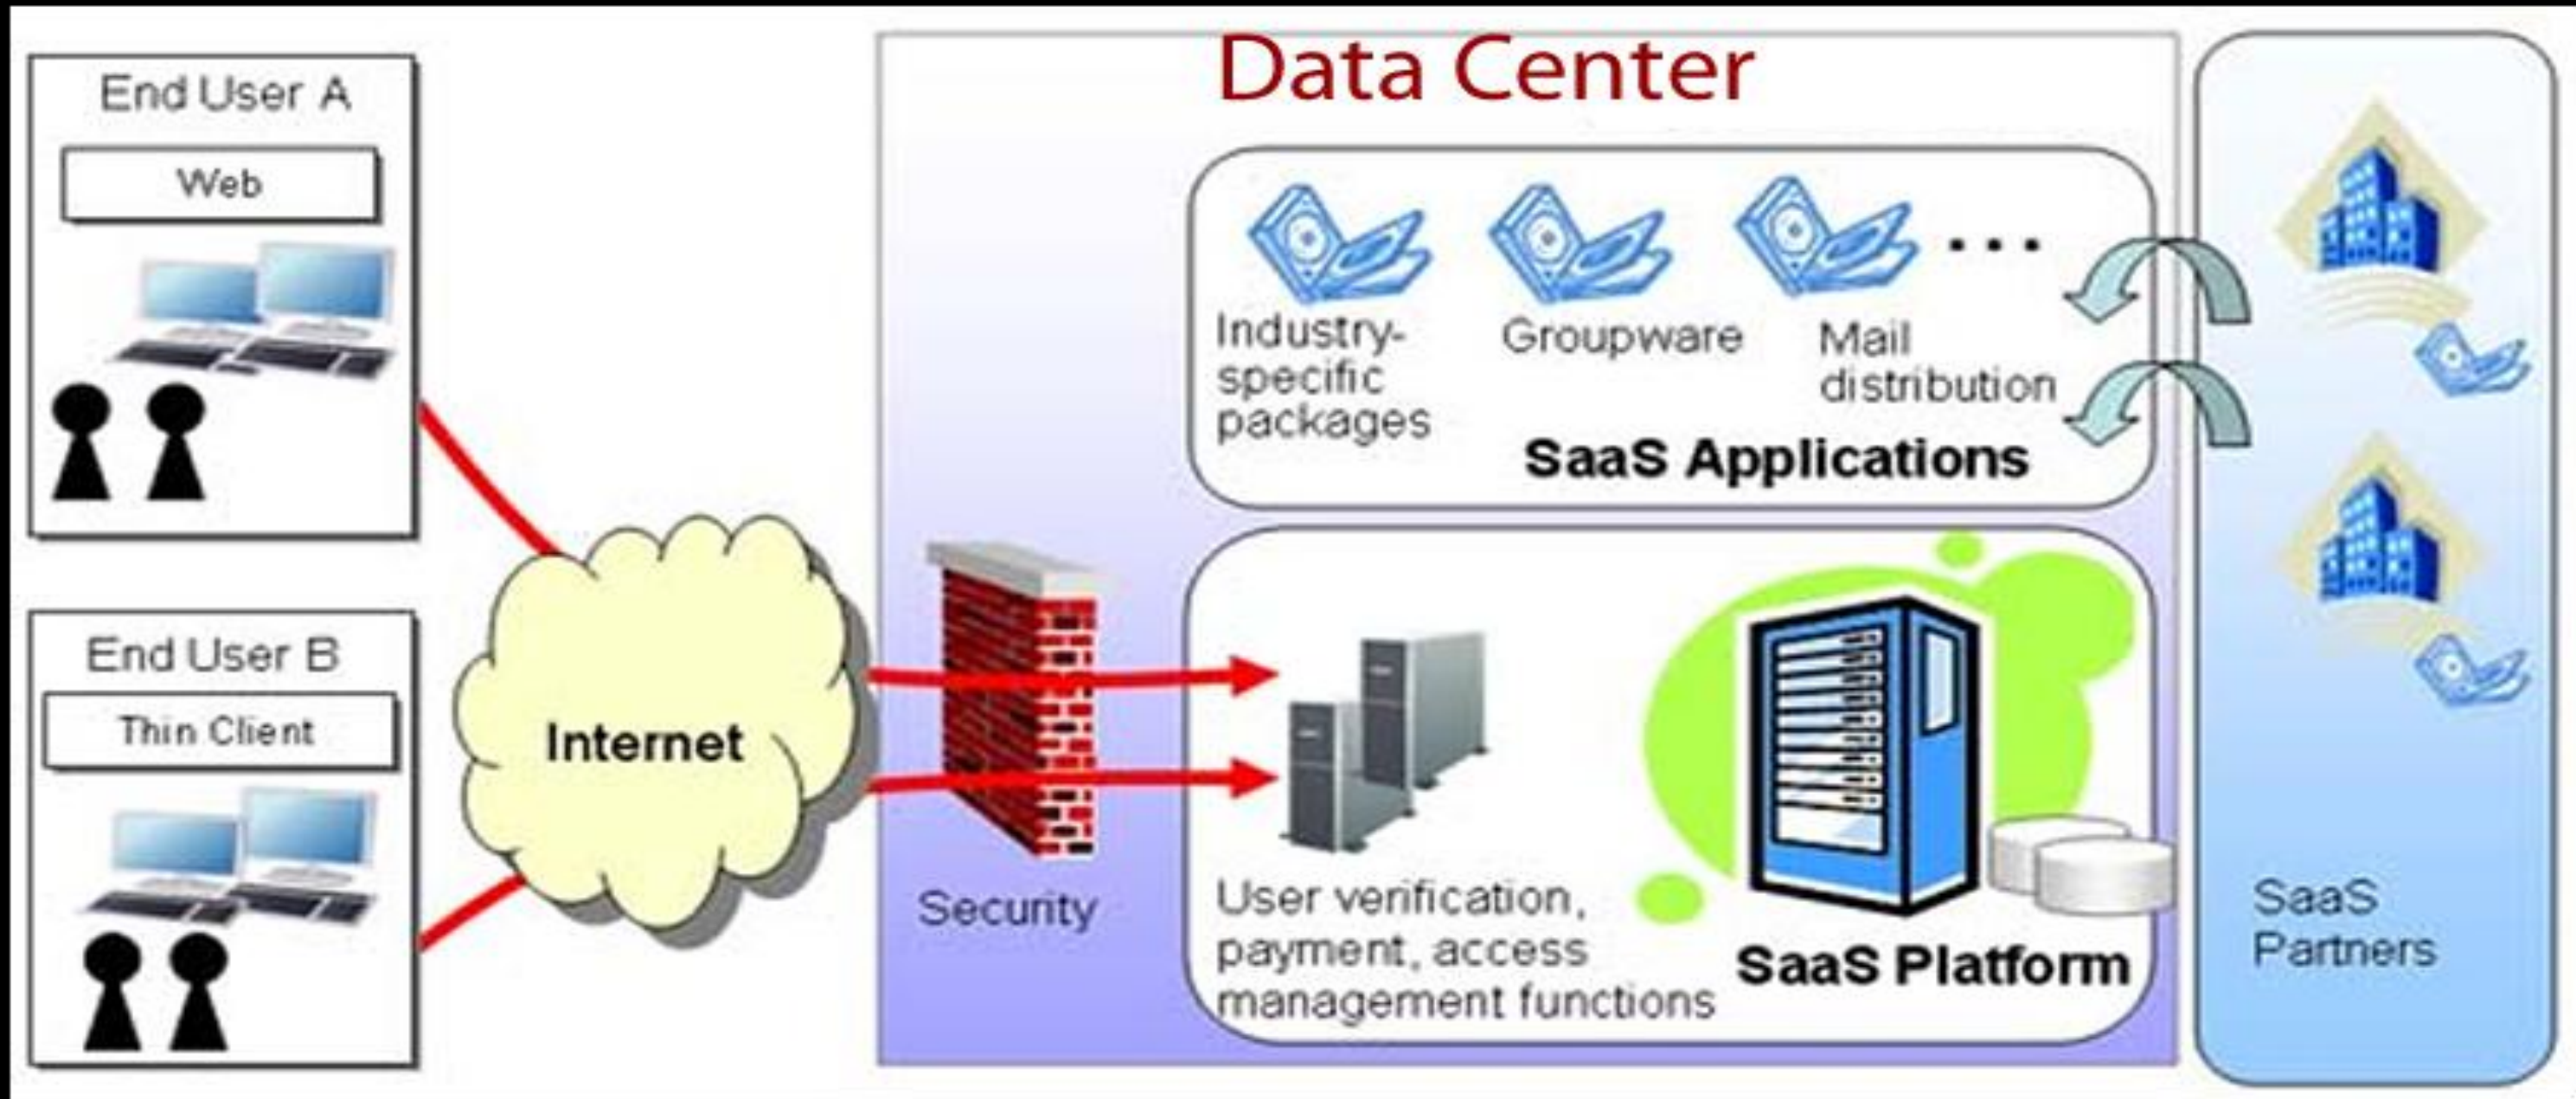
End User A

Web

End User B

Thin Client

Internet

Data Center

Industry-specific packages

Groupware

Mail distribution

...

SaaS Applications

Security

User verification, payment, access management functions

SaaS Platform

SaaS Partners